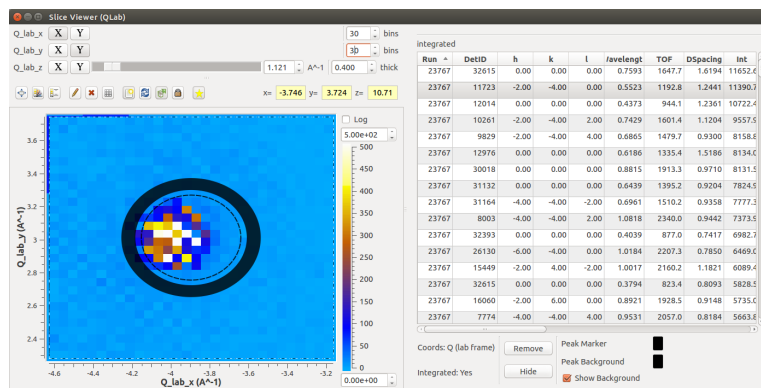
Slice Viewer (QLab)

Q_lab_x X Y 30 bins
Q_lab_y X Y 30 bins
Q_lab_z X Y 1.121 A^-1 0.400 thick

x= -3.746 y= 3.724 z= 10.71

Log
5.00e+02
500
450
400
350
300
250
200
150
100
50
0
0.00e+00

Q_lab_y (A^-1)
3.6
3.4
3.2
3
2.8
2.6
2.4
-4.6 -4.4 -4.2 -4 -3.8 -3.6 -3.4 -3.2
Q_lab_x (A^-1)

integrated

| Run | DetID | h | k | l | /avelengt | TOF | DSpacing | Int |
|---|---|---|---|---|---|---|---|---|
| 23767 | 32615 | 0.00 | 0.00 | 0.00 | 0.7593 | 1647.7 | 1.6194 | 11652.6 |
| 23767 | 11723 | -2.00 | -4.00 | 0.00 | 0.5523 | 1192.8 | 1.2441 | 11390.7 |
| 23767 | 12014 | 0.00 | 0.00 | 0.00 | 0.4373 | 944.1 | 1.2361 | 10722.4 |
| 23767 | 10261 | -2.00 | -4.00 | 2.00 | 0.7429 | 1601.4 | 1.1204 | 9557.9 |
| 23767 | 9829 | -2.00 | -4.00 | 4.00 | 0.6865 | 1479.7 | 0.9300 | 8158.8 |
| 23767 | 12976 | 0.00 | 0.00 | 0.00 | 0.6186 | 1335.4 | 1.5186 | 8134.0 |
| 23767 | 30018 | 0.00 | 0.00 | 0.00 | 0.8815 | 1913.3 | 0.9710 | 8131.5 |
| 23767 | 31132 | 0.00 | 0.00 | 0.00 | 0.6439 | 1395.2 | 0.9204 | 7824.9 |
| 23767 | 31164 | -4.00 | -4.00 | -2.00 | 0.6961 | 1510.2 | 0.9358 | 7777.3 |
| 23767 | 8003 | -4.00 | -4.00 | 2.00 | 1.0818 | 2340.0 | 0.9442 | 7373.9 |
| 23767 | 32393 | 0.00 | 0.00 | 0.00 | 0.4039 | 877.0 | 0.7417 | 6982.7 |
| 23767 | 26130 | -6.00 | -4.00 | 0.00 | 1.0184 | 2207.3 | 0.7850 | 6469.0 |
| 23767 | 15449 | -2.00 | 4.00 | -2.00 | 1.0017 | 2160.2 | 1.1821 | 6089.4 |
| 23767 | 32615 | 0.00 | 0.00 | 0.00 | 0.3794 | 823.4 | 0.8093 | 5828.5 |
| 23767 | 16060 | -2.00 | 6.00 | 0.00 | 0.8921 | 1928.5 | 0.9148 | 5735.0 |
| 23767 | 7774 | -4.00 | -4.00 | 4.00 | 0.9531 | 2057.0 | 0.8184 | 5663.8 |

Coords: Q (lab frame) Remove
Integrated: Yes Hide
Peak Marker
Peak Background
Show Background